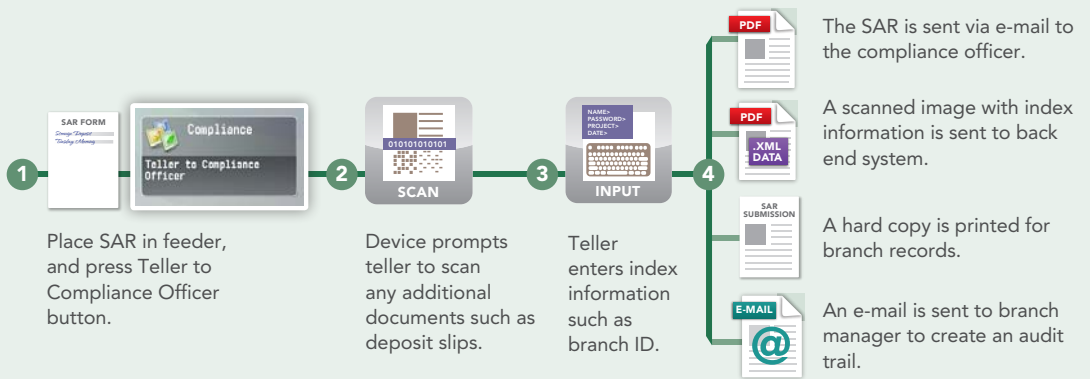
1

SAR FORM

Compliance

Teller to Compliance Officer

Place SAR in feeder, and press Teller to Compliance Officer button.

2

0101010101010

SCAN

Device prompts teller to scan any additional documents such as deposit slips.

3

NAME>
PASSWORD>
PROJECT>
DATE>

INPUT

Teller enters index information such as branch ID.

4

PDF

The SAR is sent via e-mail to the compliance officer.

PDF

.XML DATA

A scanned image with index information is sent to back end system.

SAR SUBMISSION

A hard copy is printed for branch records.

E-MAIL

@

An e-mail is sent to branch manager to create an audit trail.